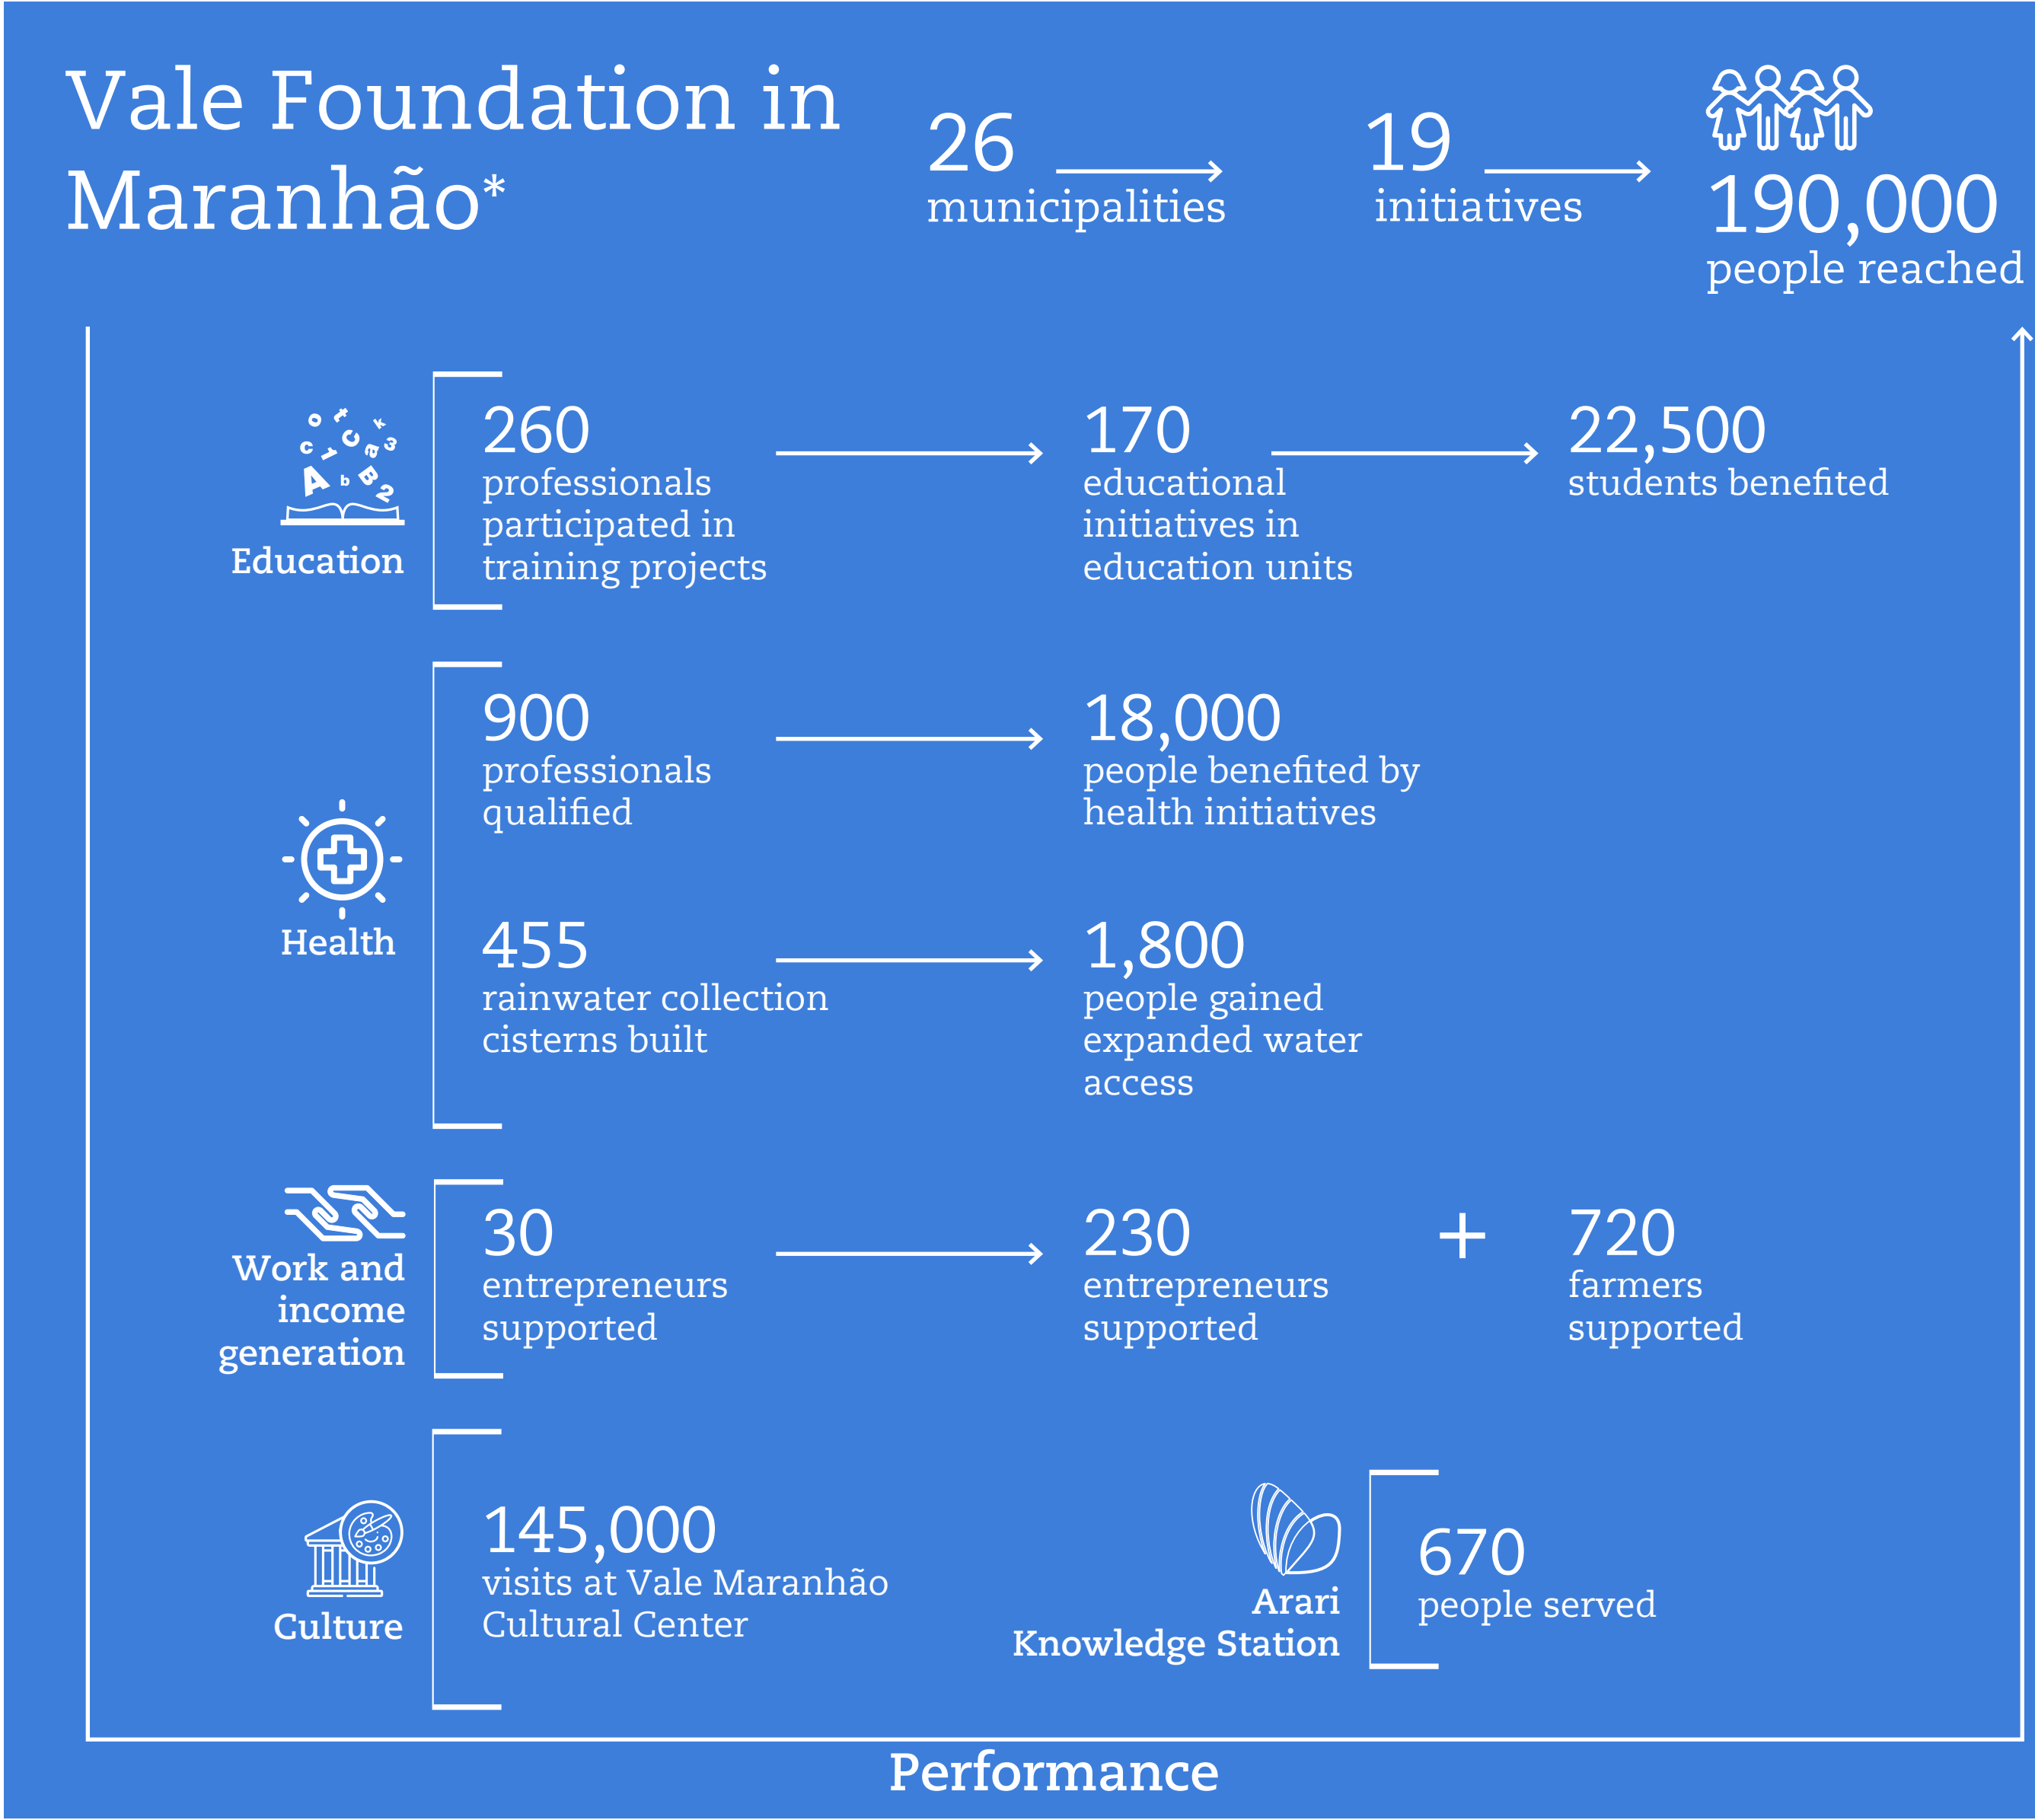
Vale Foundation in Maranhão*

26 municipalities

19 initiatives

190,000 people reached

Education

260 professionals participated in training projects

170 educational initiatives in education units

22,500 students benefited

Health

900 professionals qualified

18,000 people benefited by health initiatives

455 rainwater collection cisterns built

1,800 people gained expanded water access

Work and income generation

30 entrepreneurs supported

230 entrepreneurs supported

+

720 farmers supported

Culture

145,000 visits at Vale Maranhão Cultural Center

Arari Knowledge Station

670 people served

Performance